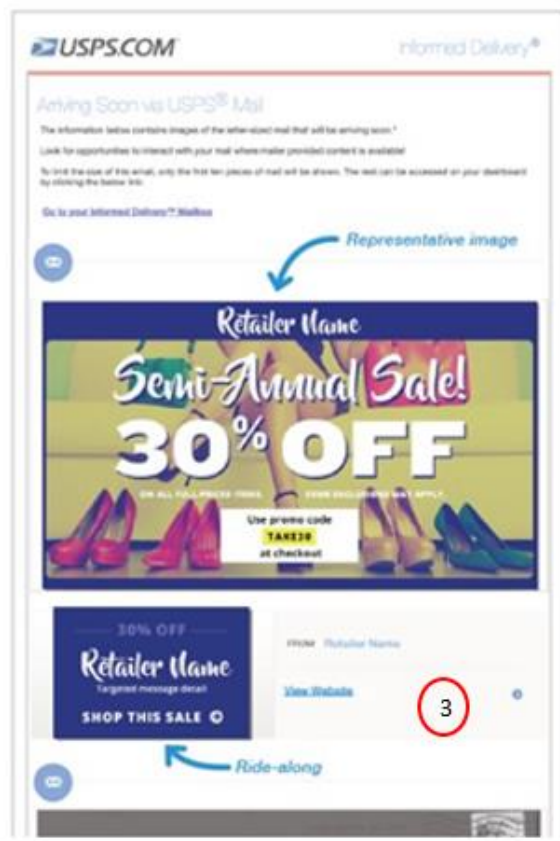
USPS.COM

Informed Delivery®

Arriving Soon via USPS® Mail

The information below contains images of the letter-sized mail that will be arriving soon.*

Look for opportunities to interact with your mail where mailer provided content is available!

To limit the size of this email, only the first ten pieces of mail will be shown. The rest can be accessed on your dashboard by clicking the below link.

Go to your Informed Delivery™ Mailbox

Representative image

Retailer Name

Semi-Annual Sale!

30% OFF

ON ALL FULL-PRICE ITEMS. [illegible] EXCLUSIONS MAY APPLY.

Use promo code
TAKE30
at checkout

30% OFF

Retailer Name

Targeted message detail

SHOP THIS SALE

FROM Retailer Name

View Website

3

Ride-along